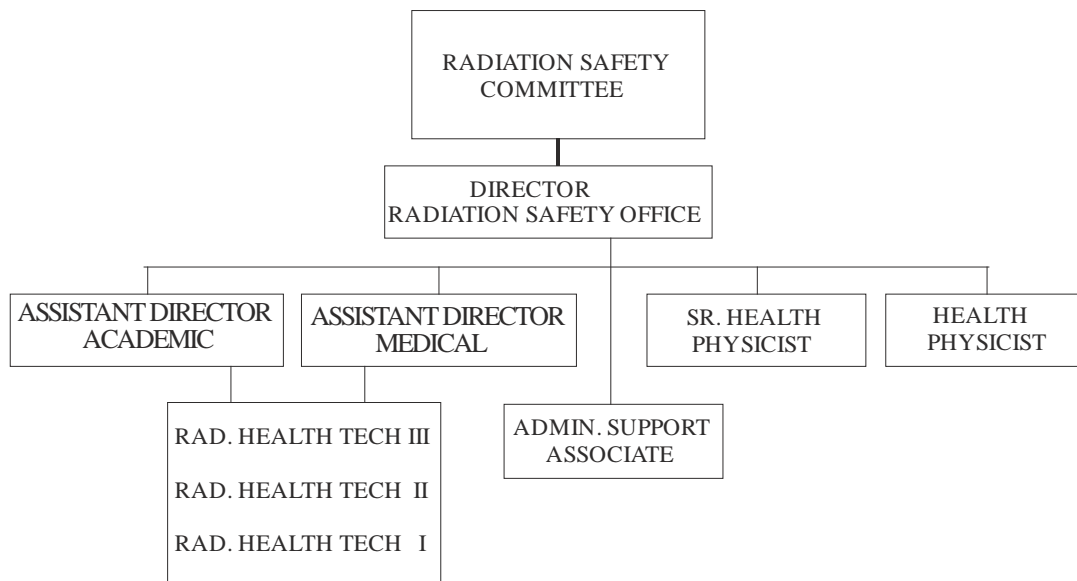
RADIATION SAFETY COMMITTEE

DIRECTOR
RADIATION SAFETY OFFICE

ASSISTANT DIRECTOR ACADEMIC

ASSISTANT DIRECTOR MEDICAL

SR. HEALTH PHYSICIST

HEALTH PHYSICIST

RAD. HEALTH TECH III

RAD. HEALTH TECH II

RAD. HEALTH TECH I

ADMIN. SUPPORT ASSOCIATE